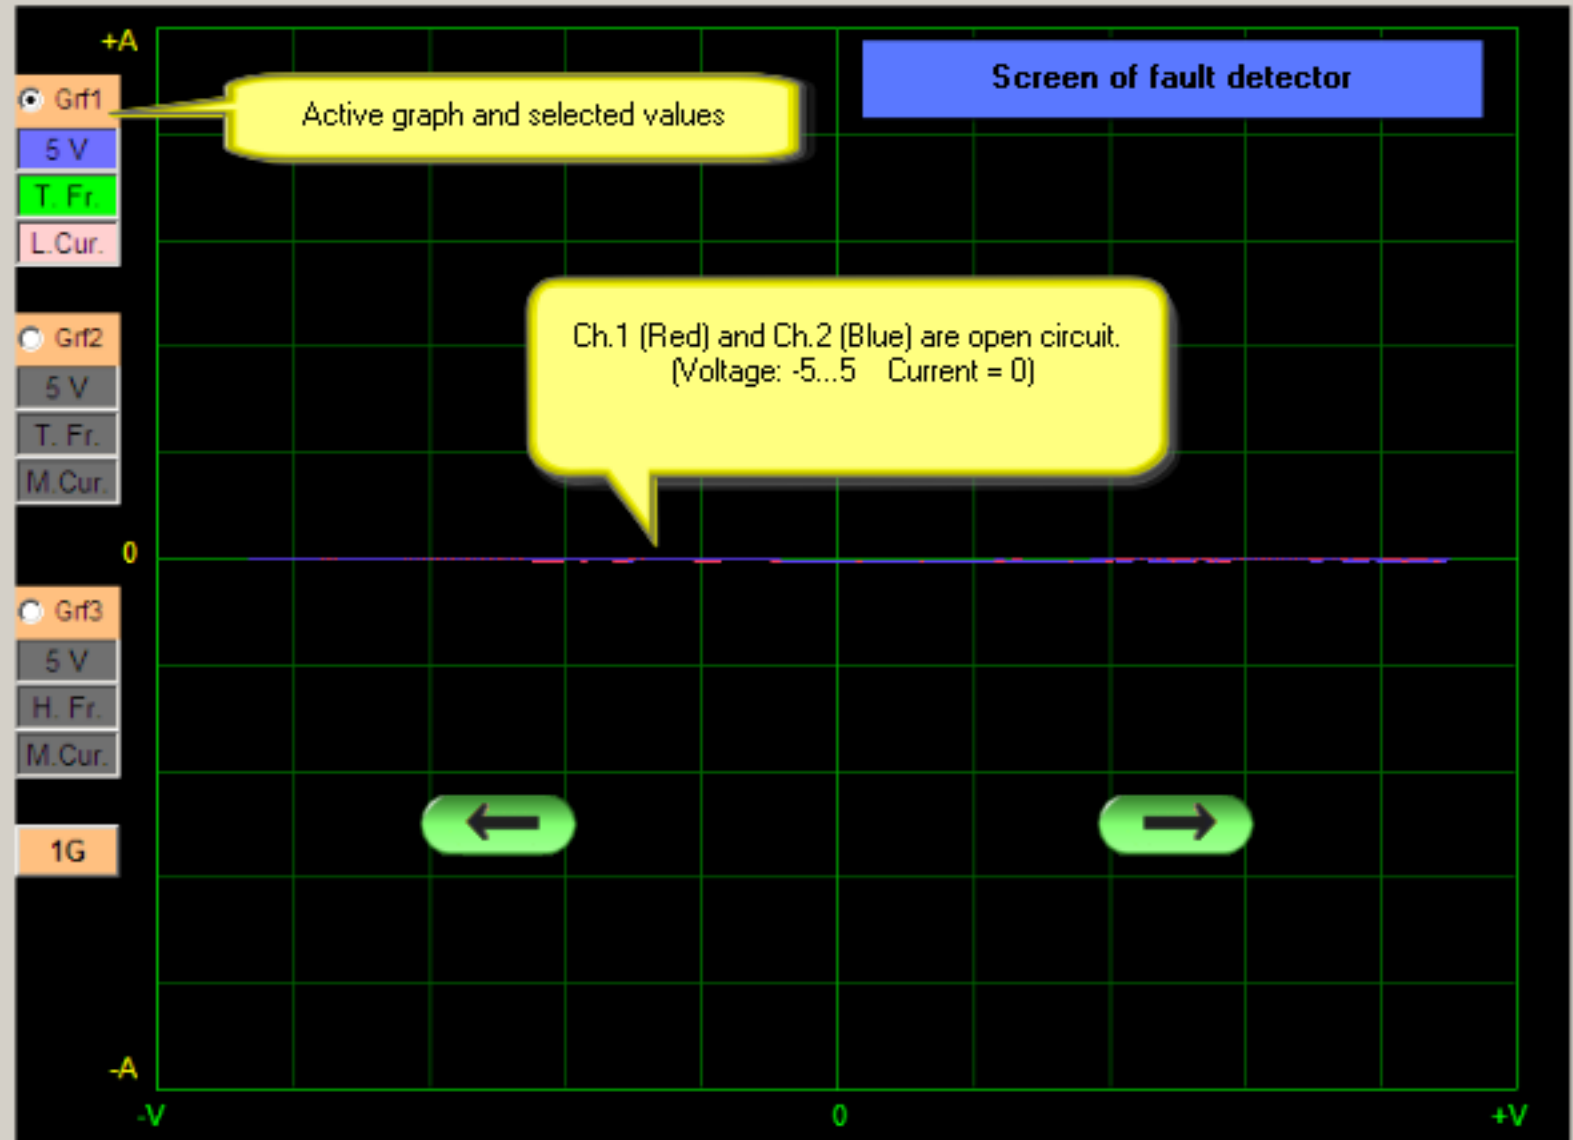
+A

Grf1

5 V

T. Fr.

L.Cur.

Active graph and selected values

Screen of fault detector

Grf2

5 V

T. Fr.

M.Cur.

Ch.1 (Red) and Ch.2 (Blue) are open circuit.
(Voltage: -5...5 Current = 0)

0

Grf3

5 V

H. Fr.

M.Cur.

1G

-A

-V

0

+V